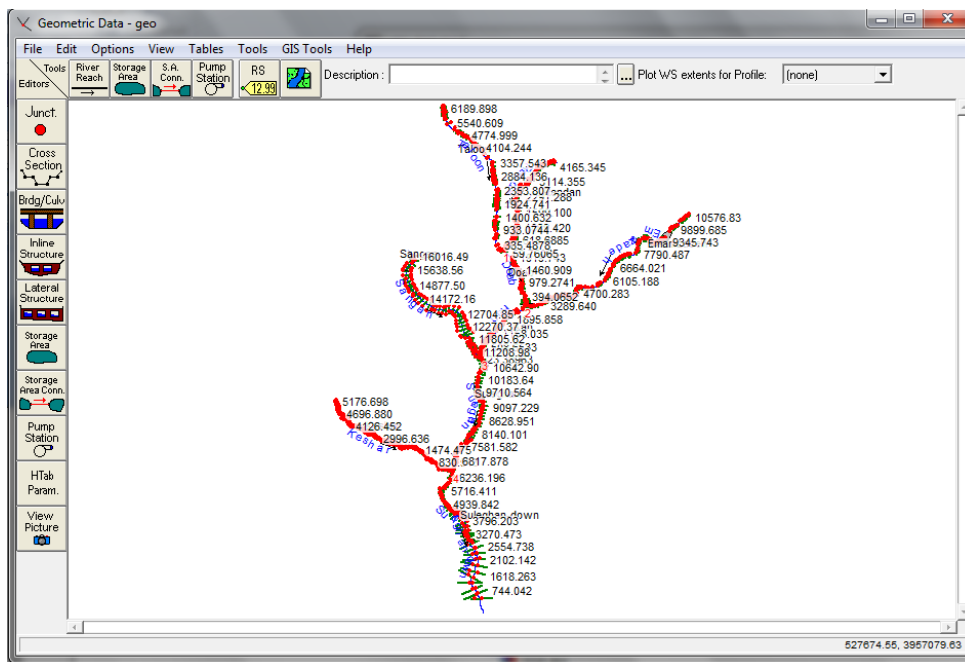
Geometric Data - geo

File Edit Options View Tables Tools GIS Tools Help

Tools
Editors
River Reach
Storage Area
S.A. Conn.
Pump Station
RS 12.99
Description :
...
Plot WS extents for Profile:
(none)

Junct.
Cross Section
Brdg/Culv
Inline Structure
Lateral Structure
Storage Area
Storage Area Conn.
Pump Station
HTab Param.
View Picture

6189.898
5540.609
4774.999
Taloo
4104.244
3357.543
4165.345
2884.136
114.355
2353.807
dan
288
1924.741
100
1400.632
933.074
420
8885
335.4876
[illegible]
1460.909
979.2741
394.0852
3289.640
4700.283
10576.83
9899.685
Emar
9345.743
7790.487
6664.021
6105.188
Sang
16016.49
15638.56
14877.50
14172.16
12704.85
12270.37
1695.858
8.035
11805.62
533
11208.98
10642.90
10183.64
9710.564
9097.229
8628.951
8140.101
7581.582
5176.698
4696.880
4126.452
2996.636
1474.475
830.6
6817.878
6236.196
5716.411
4939.842
Suleghan down
3796.203
3270.473
2554.738
2102.142
1618.263
744.042
Keshar

527674.55, 3957079.63